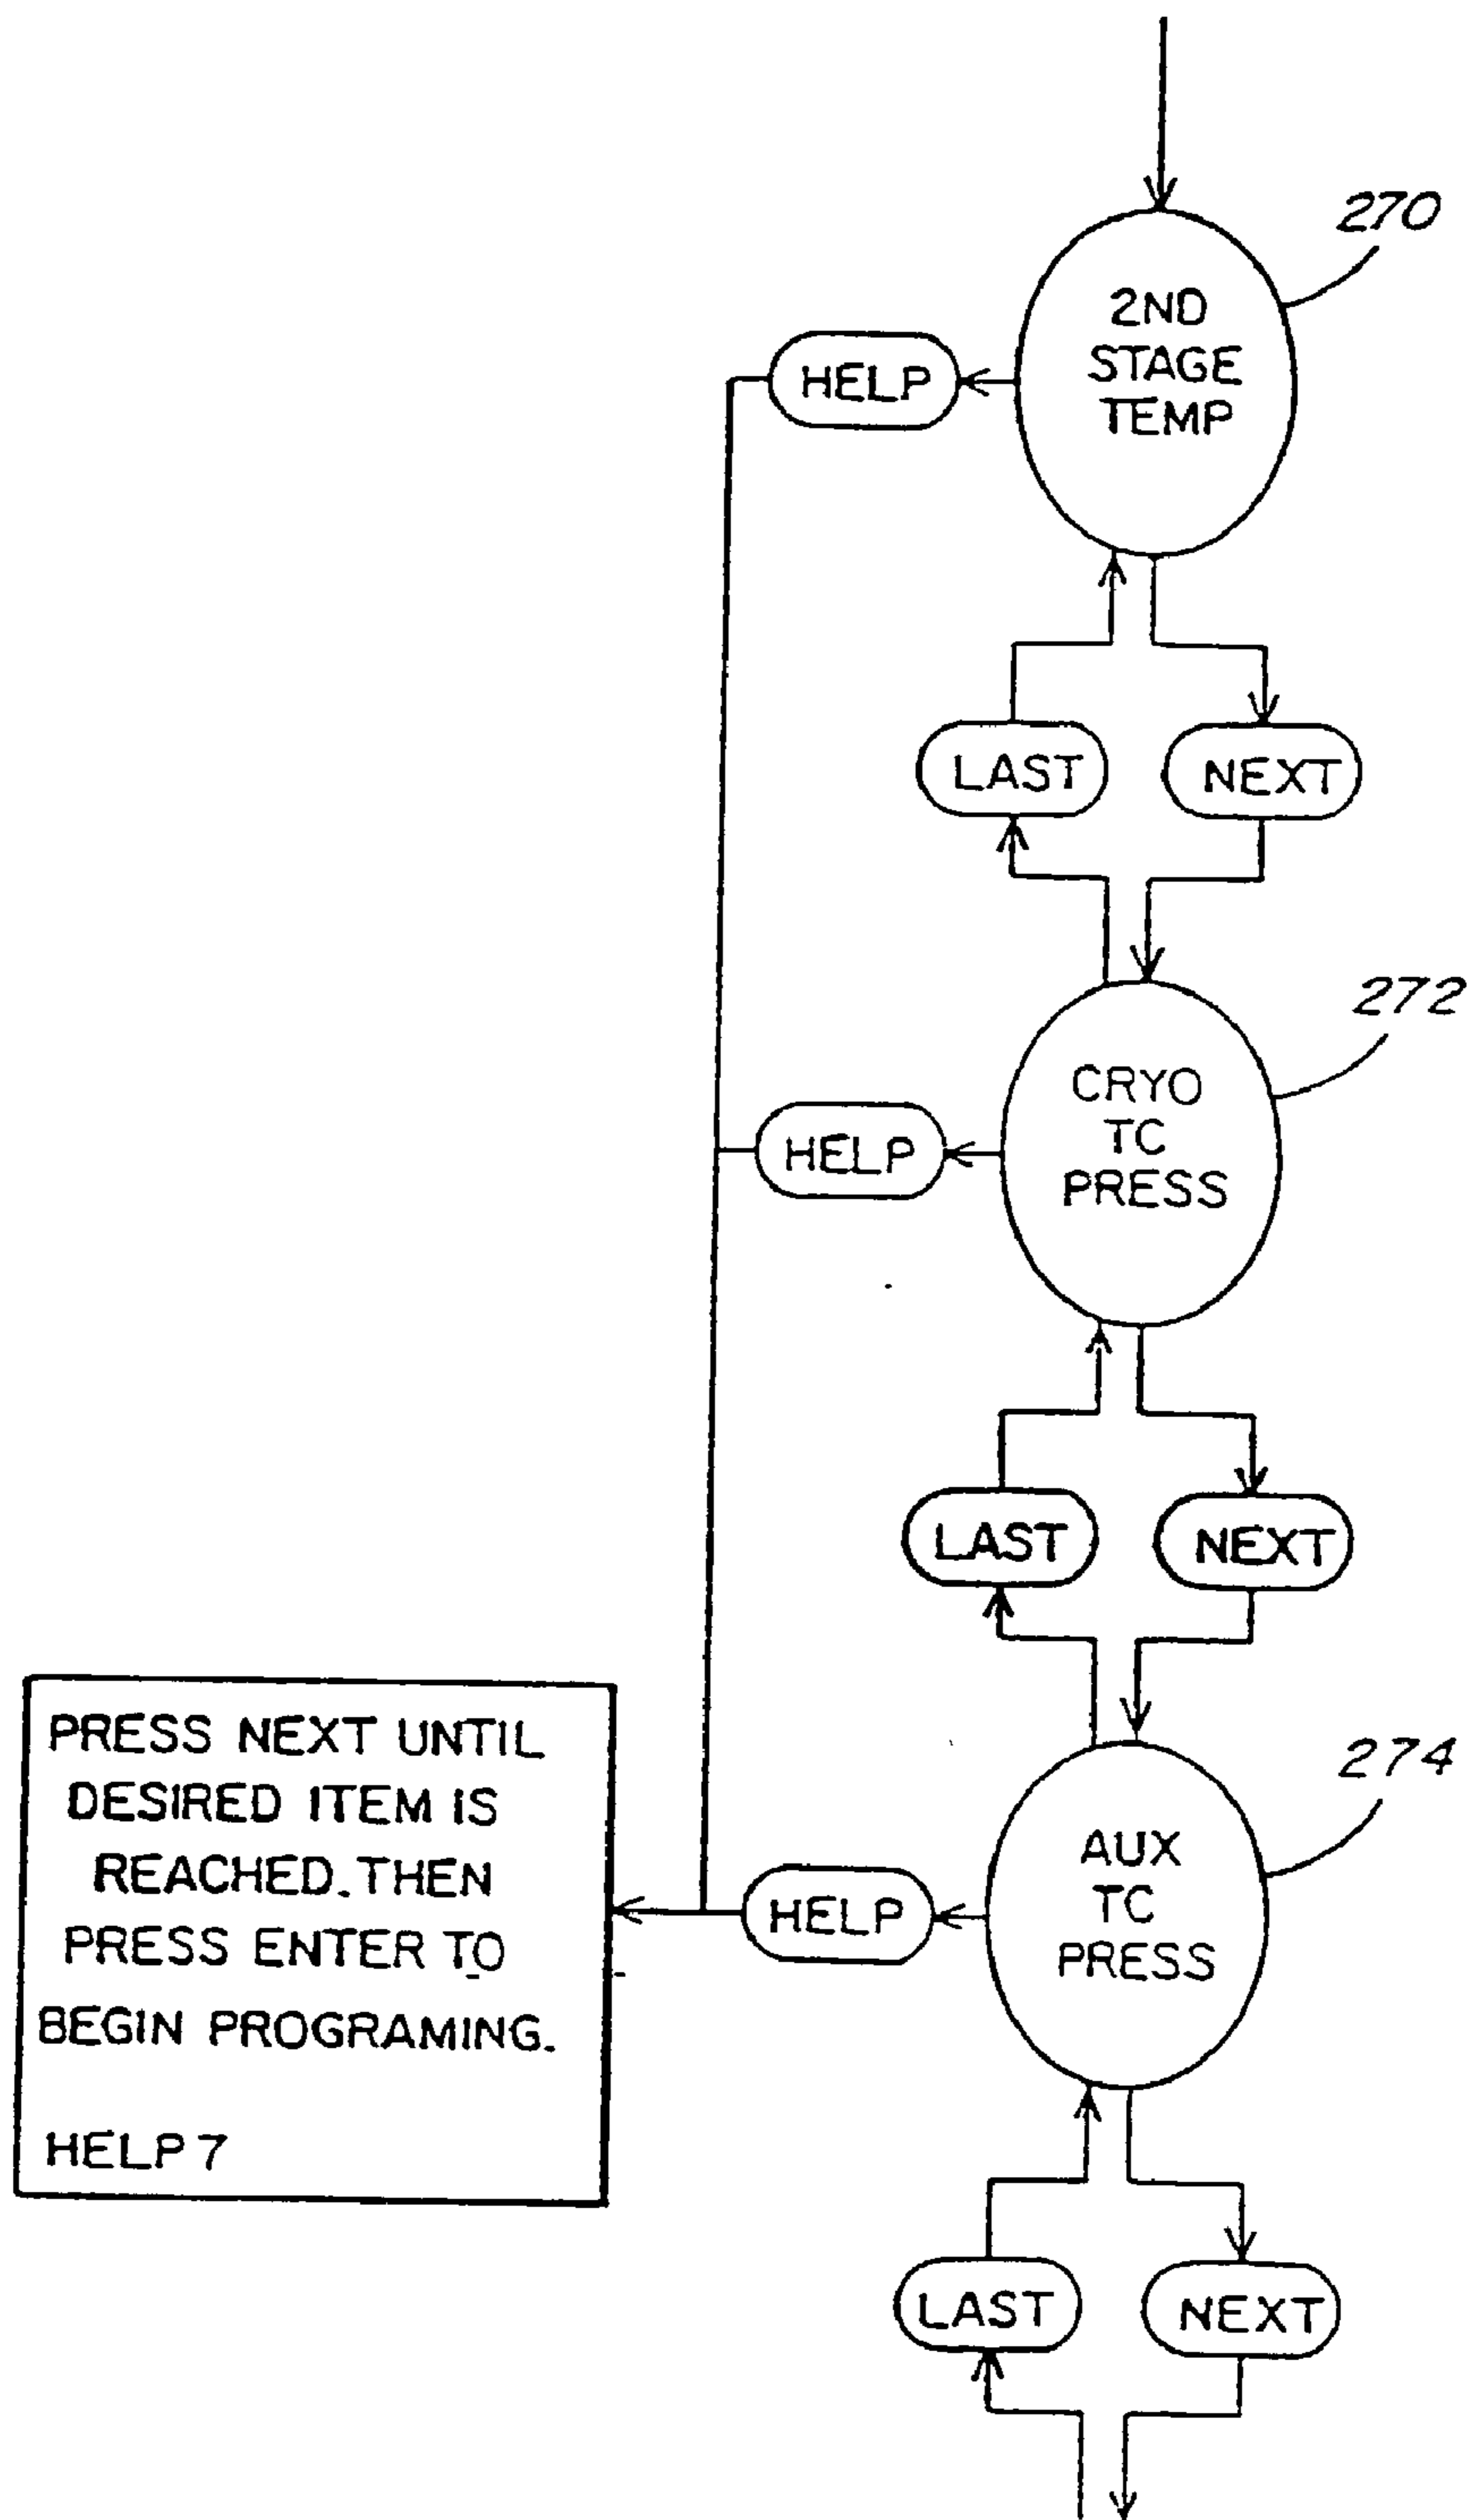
270

2ND STAGE TEMP

HELP

LAST

NEXT

272

CRYO TC PRESS

HELP

LAST

NEXT

274

AUX TC PRESS

HELP

PRESS NEXT UNTIL DESIRED ITEM IS REACHED. THEN PRESS ENTER TO BEGIN PROGRAMING.

HELP 7

LAST

NEXT